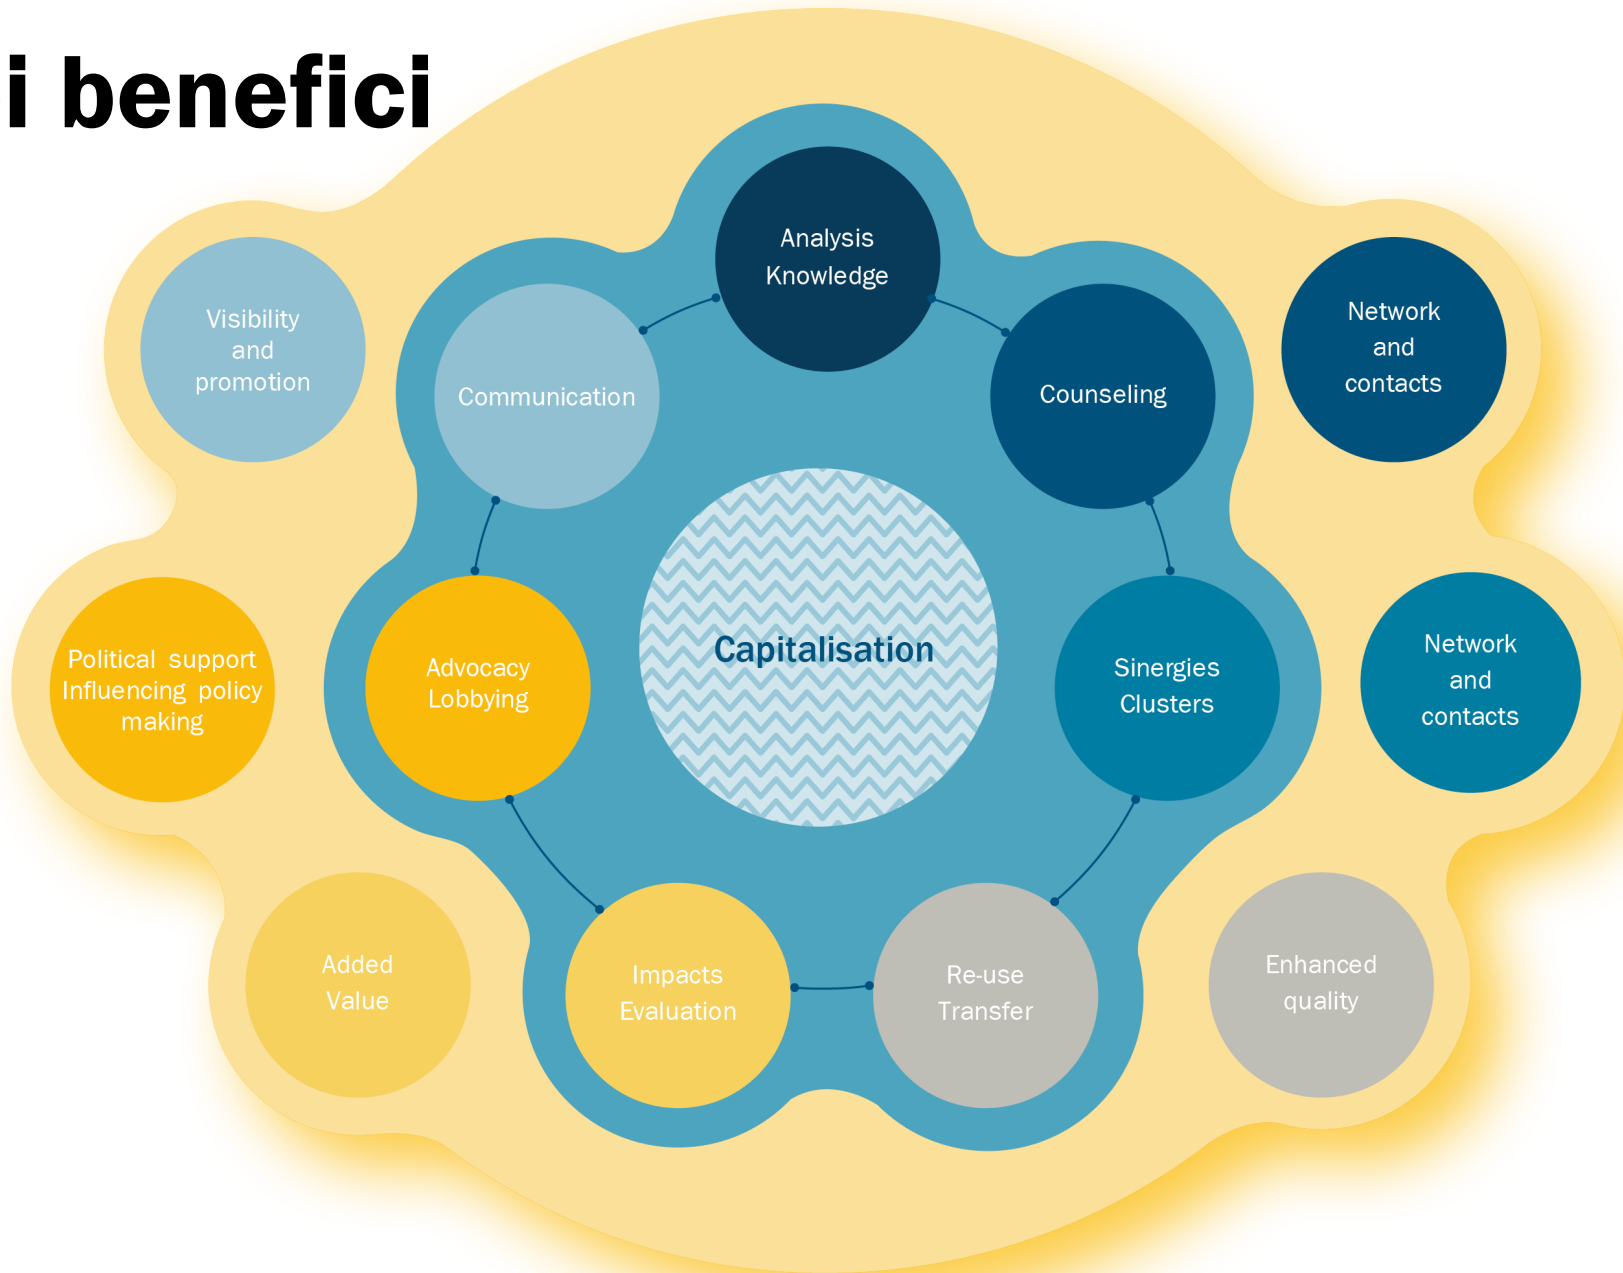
i benefici

Visibility and promotion

Analysis Knowledge

Network and contacts

Communication

Counseling

Capitalisation

Political support Influencing policy making

Advocacy Lobbying

Sinergies Clusters

Network and contacts

Added Value

Impacts Evaluation

Re-use Transfer

Enhanced quality